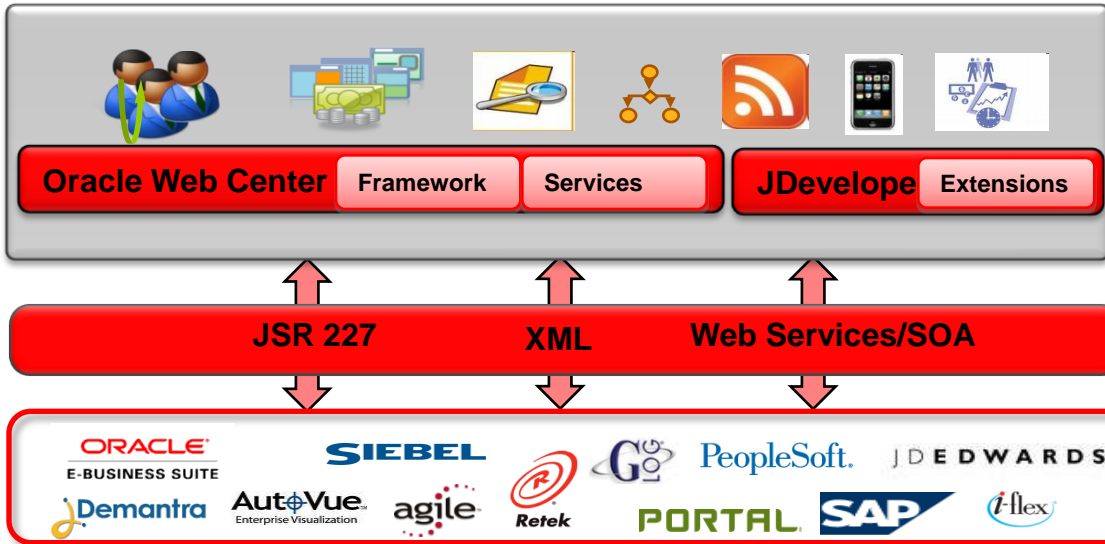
Oracle Web Center
Framework
Services
JDevelope
Extensions

JSR 227
XML
Web Services/SOA

ORACLE
E-BUSINESS SUITE
SIEBEL
Retek
G LOG
PeopleSoft.
JDEDWARDS
Demantra
AutoVue
Enterprise Visualization
agile
PORTAL
SAP
i-flex